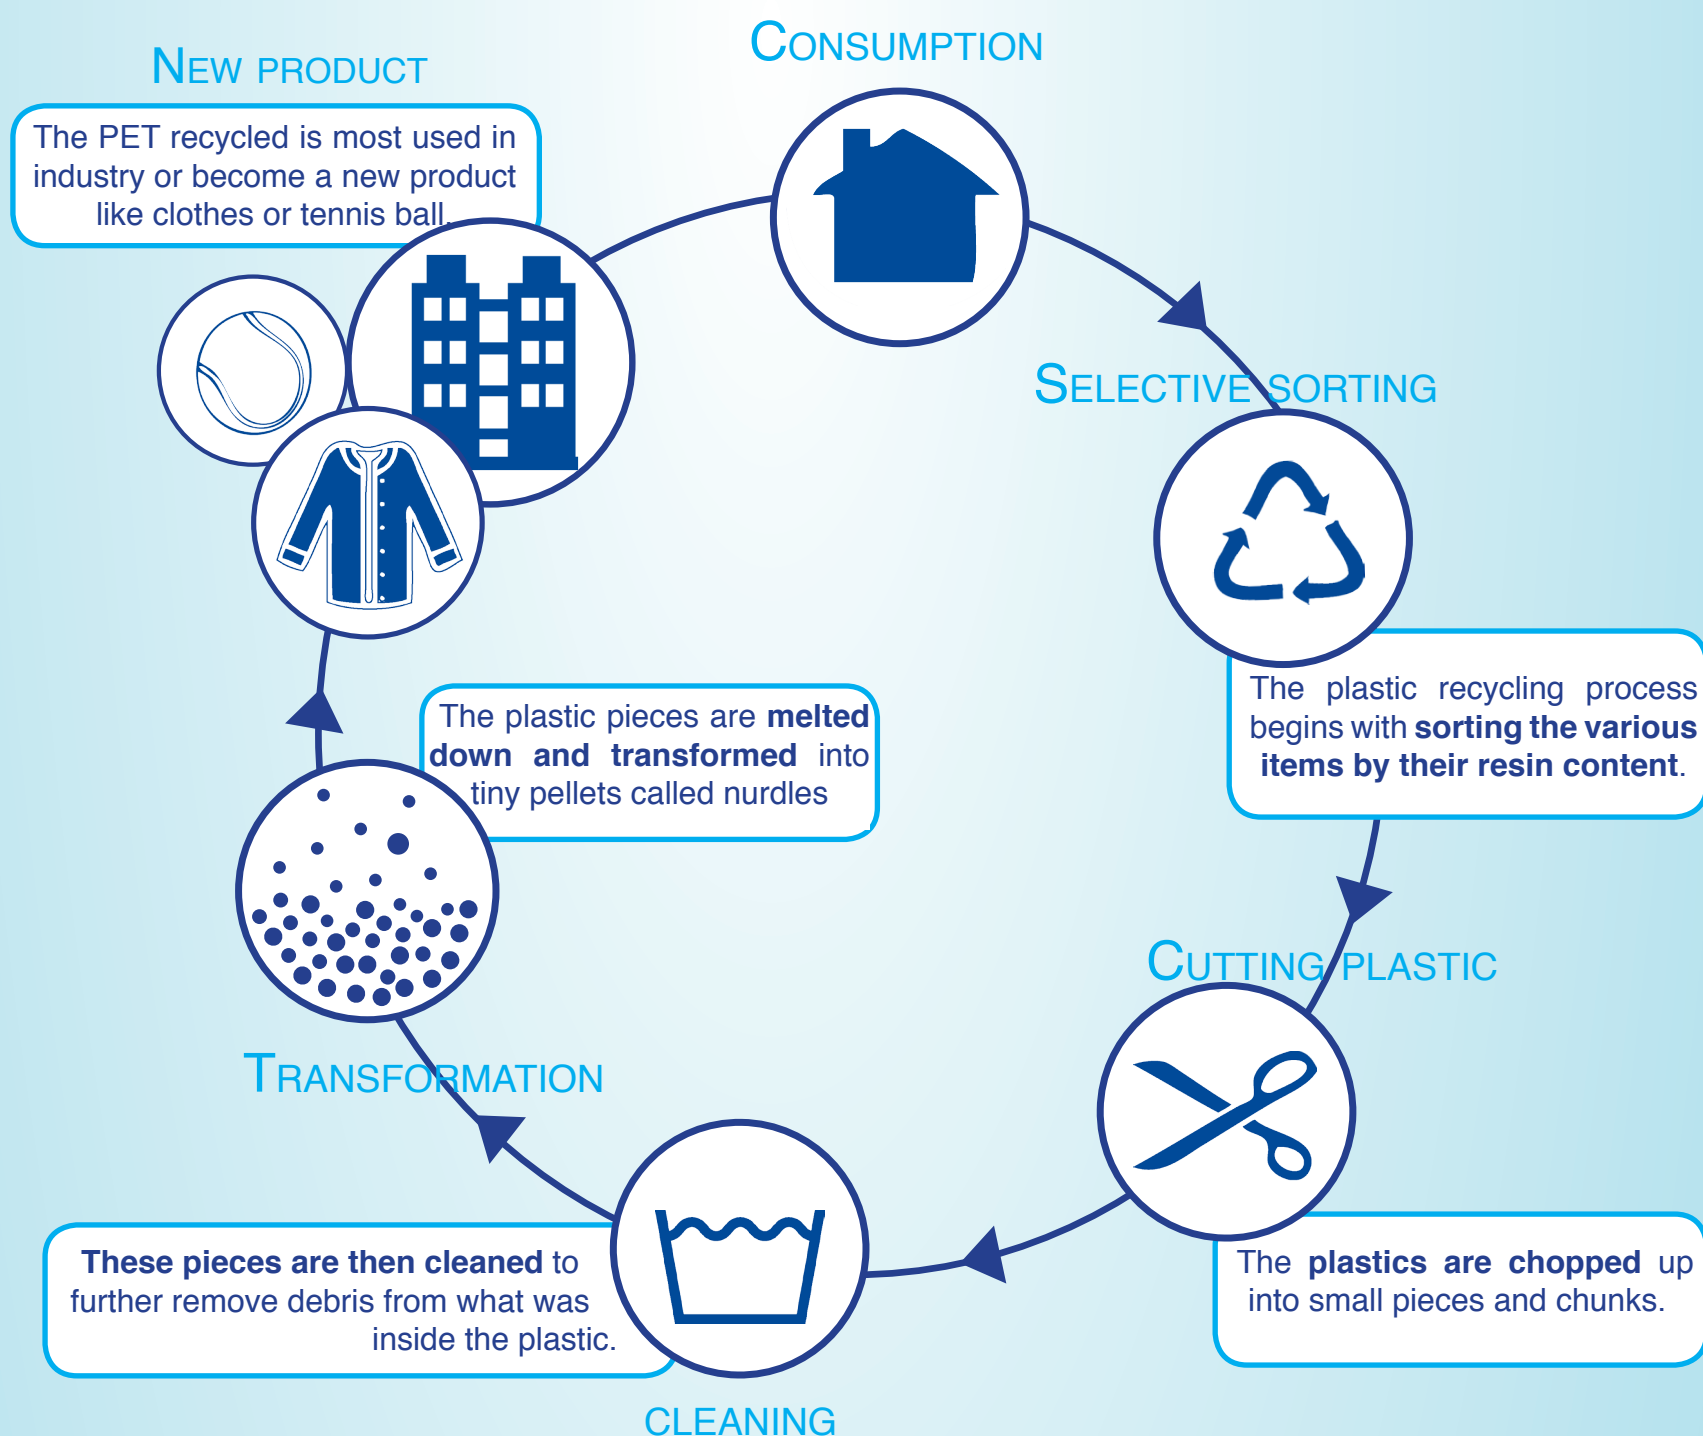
CONSUMPTION

SELECTIVE SORTING

The plastic recycling process begins with sorting the various items by their resin content.

CUTTING PLASTIC

The plastics are chopped up into small pieces and chunks.

CLEANING

These pieces are then cleaned to further remove debris from what was inside the plastic.

TRANSFORMATION

The plastic pieces are melted down and transformed into tiny pellets called nurdles

NEW PRODUCT

The PET recycled is most used in industry or become a new product like clothes or tennis ball.